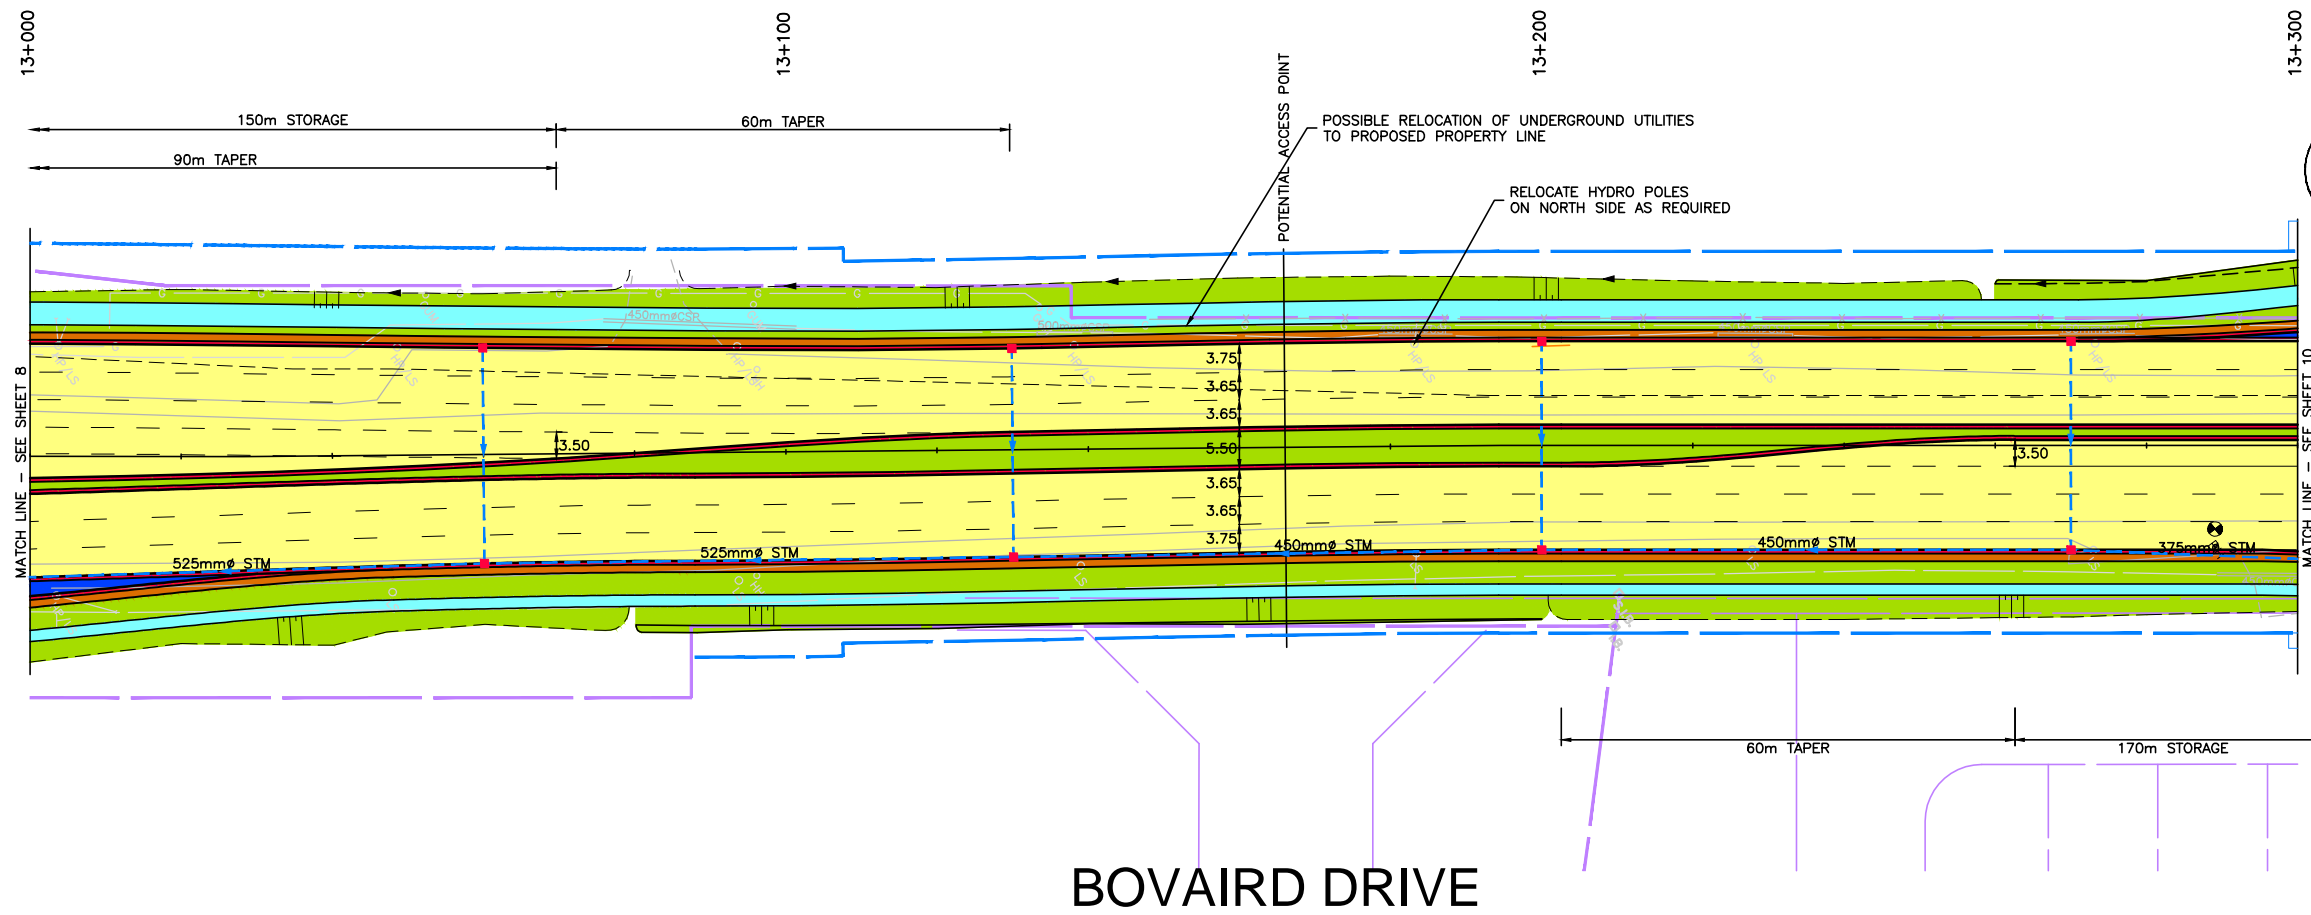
13+000

13+100

13+200

13+300

150m STORAGE

60m TAPER

90m TAPER

POTENTIAL ACCESS POINT

POSSIBLE RELOCATION OF UNDERGROUND UTILITIES TO PROPOSED PROPERTY LINE

RELOCATE HYDRO POLES ON NORTH SIDE AS REQUIRED

MATCH LINE - SEE SHEET 8

MATCH LINE - SEE SHEET 10

450mmøCSP

3.75

3.65

3.65

3.50

5.50

3.50

3.65

3.65

3.75

525mmø STM

525mmø STM

450mmø STM

450mmø STM

375mmø STM

60m TAPER

170m STORAGE

BOVAIRD DRIVE